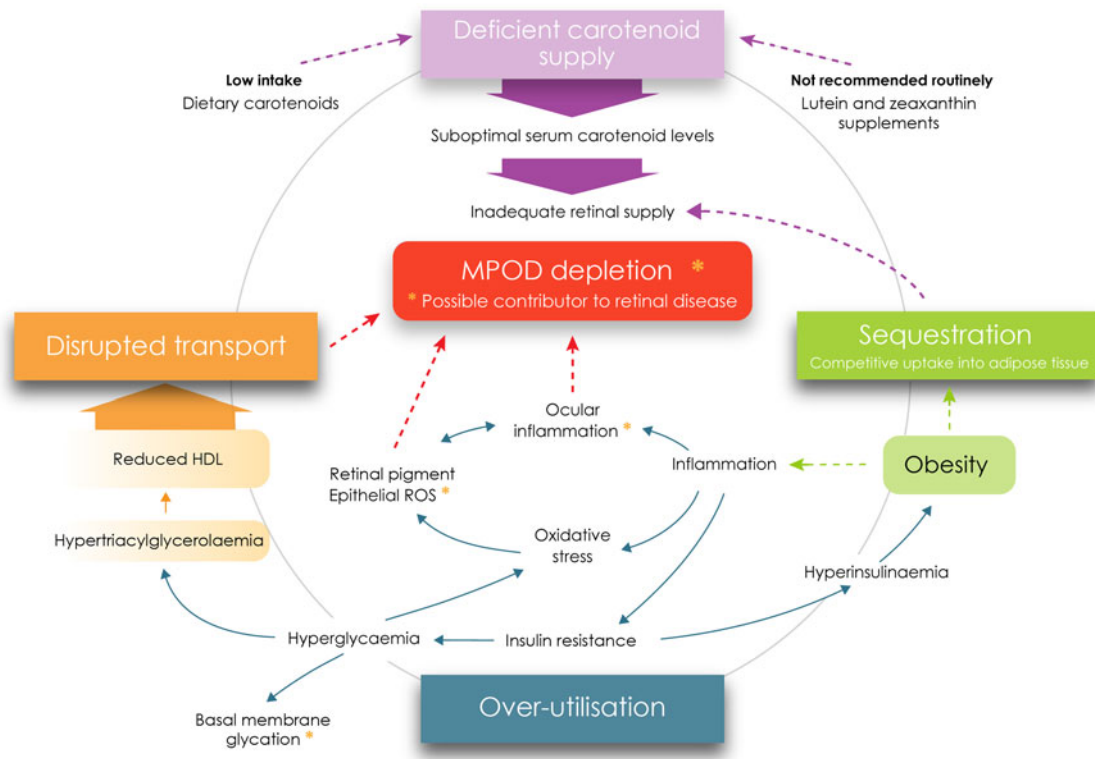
Deficient carotenoid supply

Low intake
Dietary carotenoids

Not recommended routinely
Lutein and zeaxanthin supplements

Suboptimal serum carotenoid levels

Inadequate retinal supply

MPOD depletion *
* Possible contributor to retinal disease

Disrupted transport

Sequestration
Competitive uptake into adipose tissue

Reduced HDL

Hypertriacylglycerolaemia

Ocular inflammation *

Retinal pigment Epithelial ROS *

Inflammation

Obesity

Oxidative stress

Hyperinsulinaemia

Hyperglycaemia

Insulin resistance

Basal membrane glycation *

Over-utilisation